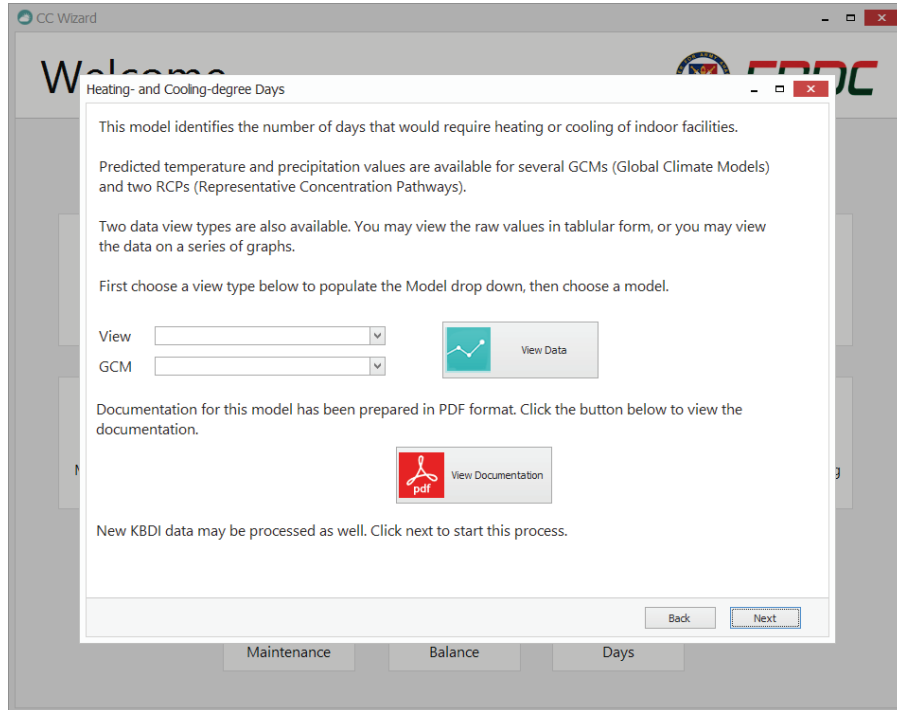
CC Wizard

W

Heating- and Cooling-degree Days

This model identifies the number of days that would require heating or cooling of indoor facilities.

Predicted temperature and precipitation values are available for several GCMs (Global Climate Models) and two RCPs (Representative Concentration Pathways).

Two data view types are also available. You may view the raw values in tablular form, or you may view the data on a series of graphs.

First choose a view type below to populate the Model drop down, then choose a model.

View

GCM

View Data

Documentation for this model has been prepared in PDF format. Click the button below to view the documentation.

pdf

View Documentation

New KBDI data may be processed as well. Click next to start this process.

Back

Next

Maintenance

Balance

Days